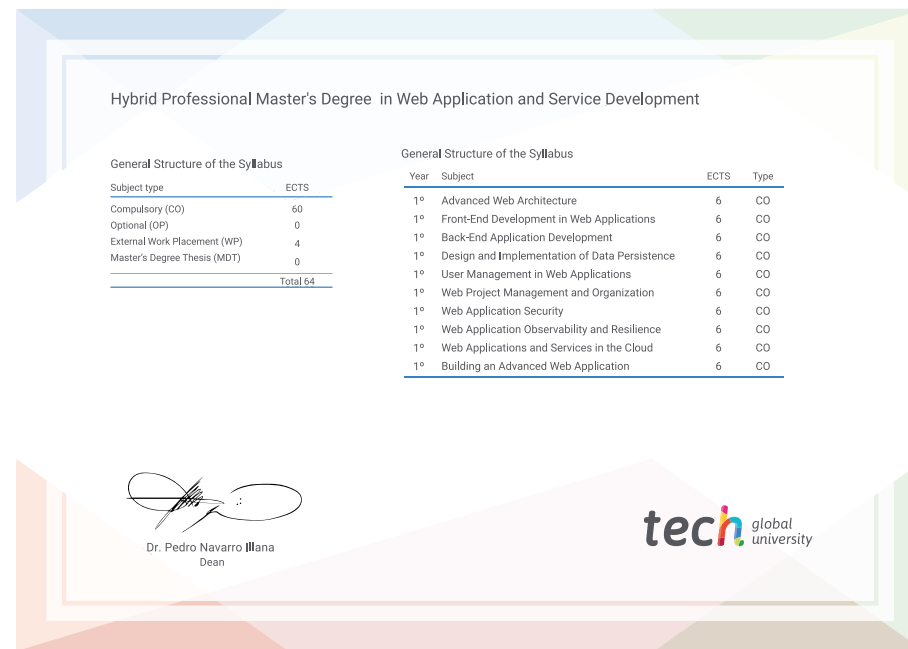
Hybrid Professional Master's Degree in Web Application and Service Development

General Structure of the Syllabus

| Subject type | ECTS |
|---|---|
| Compulsory (CO) | 60 |
| Optional (OP) | 0 |
| External Work Placement (WP) | 4 |
| Master's Degree Thesis (MDT) | 0 |
| | Total 64 |

General Structure of the Syllabus

| Year | Subject | ECTS | Type |
|---|---|---|---|
| 1º | Advanced Web Architecture | 6 | CO |
| 1º | Front-End Development in Web Applications | 6 | CO |
| 1º | Back-End Application Development | 6 | CO |
| 1º | Design and Implementation of Data Persistence | 6 | CO |
| 1º | User Management in Web Applications | 6 | CO |
| 1º | Web Project Management and Organization | 6 | CO |
| 1º | Web Application Security | 6 | CO |
| 1º | Web Application Observability and Resilience | 6 | CO |
| 1º | Web Applications and Services in the Cloud | 6 | CO |
| 1º | Building an Advanced Web Application | 6 | CO |

Dr. Pedro Navarro Illana
Dean

tech global university